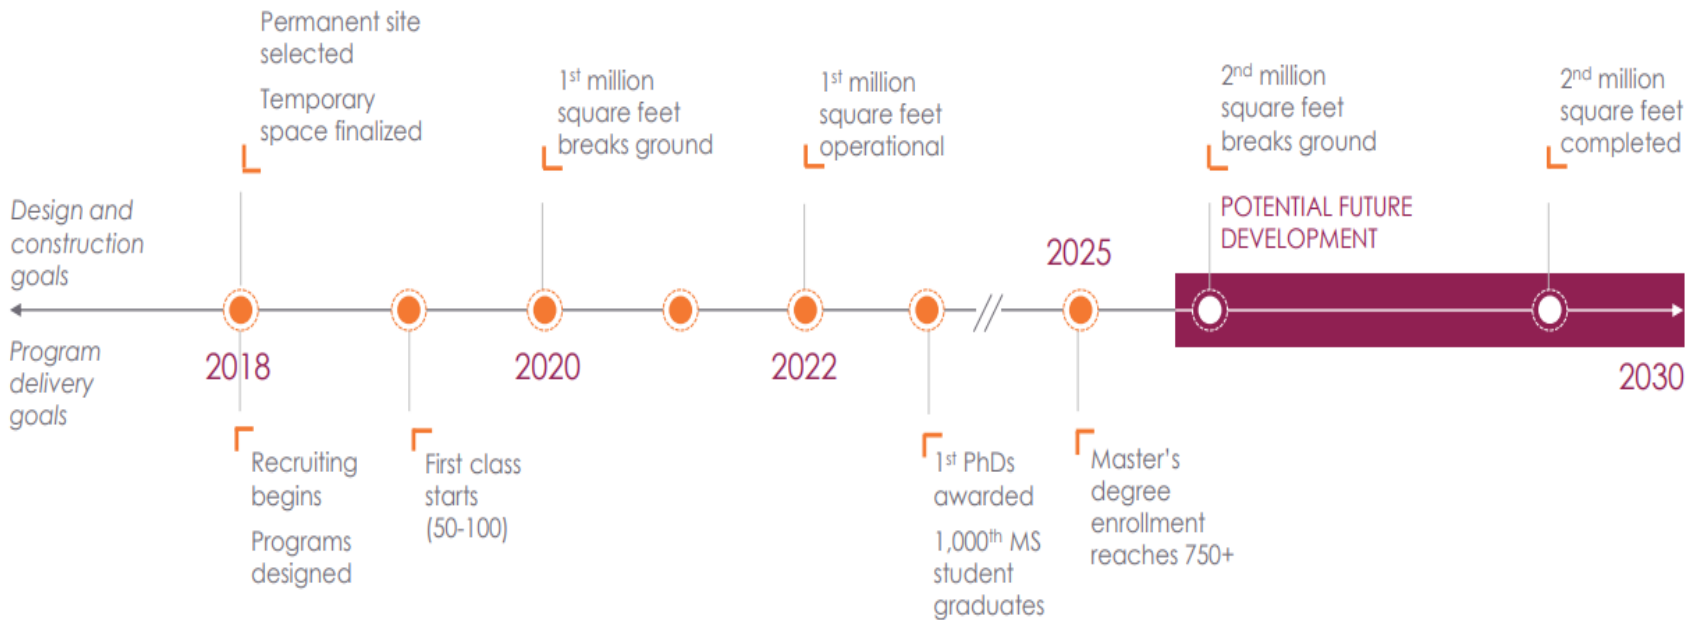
Permanent site selected

Temporary space finalized

$1^{st}$ million square feet breaks ground

$1^{st}$ million square feet operational

$2^{nd}$ million square feet breaks ground

$2^{nd}$ million square feet completed

Design and construction goals

POTENTIAL FUTURE DEVELOPMENT

2025

Program delivery goals

2018

2020

2022

2030

Recruiting begins

Programs designed

First class starts (50-100)

$1^{st}$ PhDs awarded

$1,000^{th}$ MS student graduates

Master's degree enrollment reaches 750+